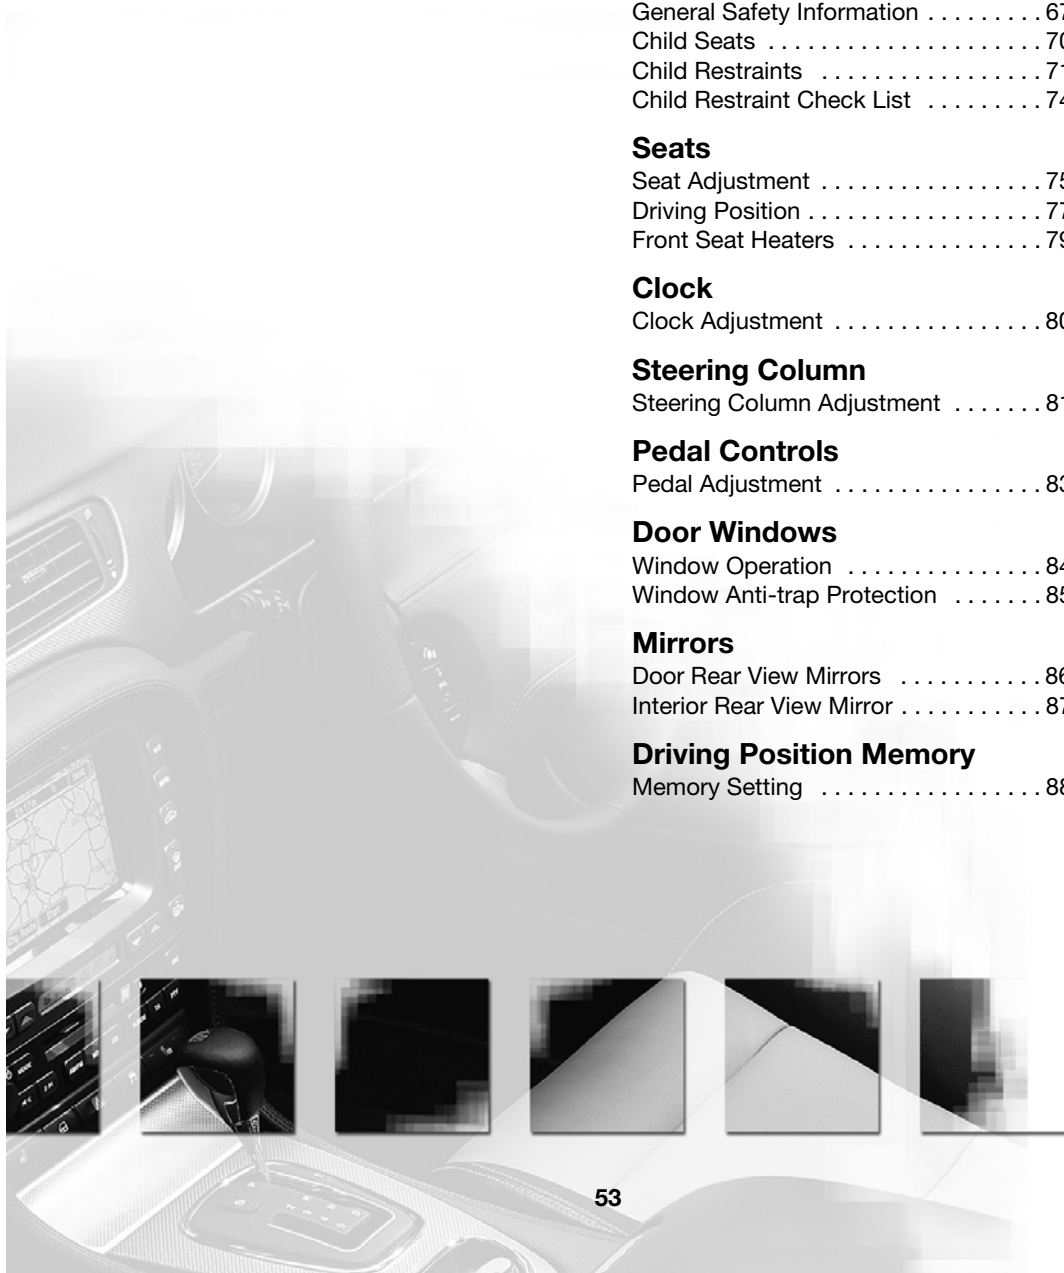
General Safety Information . . . . . . . . . 67
Child Seats . . . . . . . . . . . . . . . . . . . . . . 70
Child Restraints . . . . . . . . . . . . . . . . . . 71
Child Restraint Check List . . . . . . . . . 74

Seats
Seat Adjustment . . . . . . . . . . . . . . . . . 75
Driving Position . . . . . . . . . . . . . . . . . . 77
Front Seat Heaters . . . . . . . . . . . . . . . 79

Clock
Clock Adjustment . . . . . . . . . . . . . . . . 80

Steering Column
Steering Column Adjustment . . . . . . . 81

Pedal Controls
Pedal Adjustment . . . . . . . . . . . . . . . . 83

Door Windows
Window Operation . . . . . . . . . . . . . . . 84
Window Anti-trap Protection . . . . . . . 85

Mirrors
Door Rear View Mirrors . . . . . . . . . . . 86
Interior Rear View Mirror . . . . . . . . . . 87

Driving Position Memory
Memory Setting . . . . . . . . . . . . . . . . . 88

53